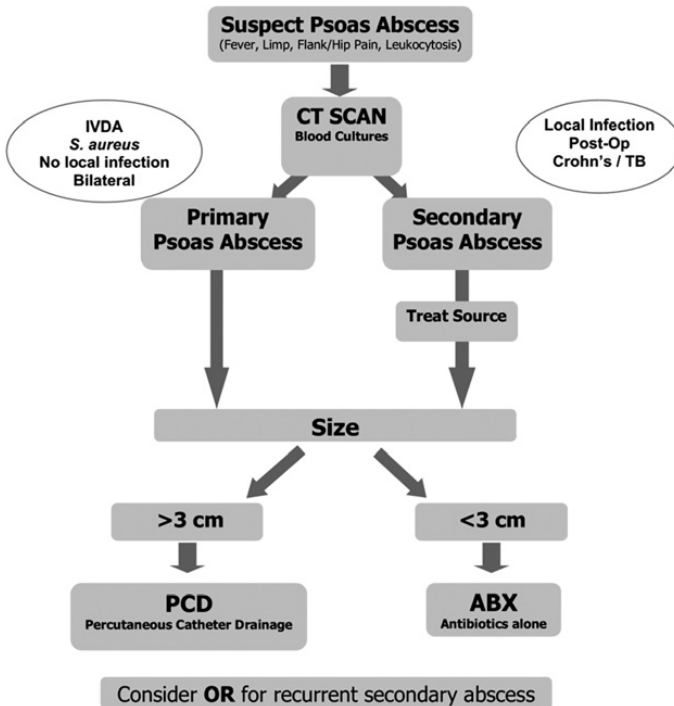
Suspect Psoas Abscess
(Fever, Limp, Flank/Hip Pain, Leukocytosis)

CT SCAN
Blood Cultures

IVDA
S. aureus
No local infection
Bilateral

Local Infection
Post-Op
Crohn's / TB

Primary
Psoas Abscess

Secondary
Psoas Abscess

Treat Source

Size

>3 cm

<3 cm

PCD
Percutaneous Catheter Drainage

ABX
Antibiotics alone

Consider OR for recurrent secondary abscess